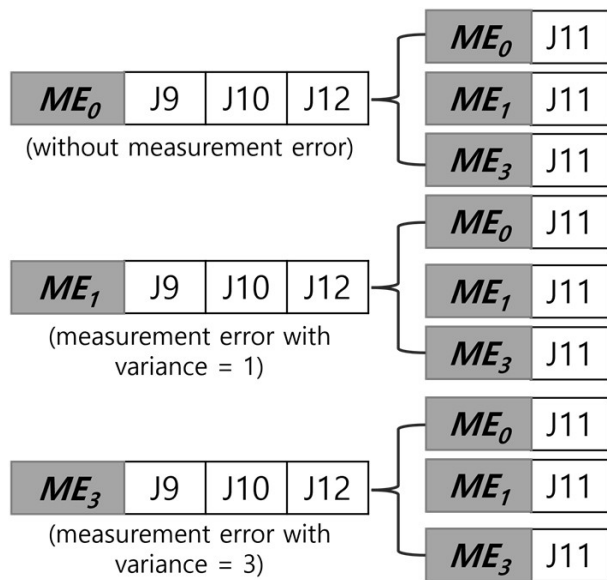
| $ME_0$ | J9 | J10 | J12 |
|---|---|---|---|

(without measurement error)

| $ME_0$ | J11 |
|---|---|
| $ME_1$ | J11 |
| $ME_3$ | J11 |

| $ME_1$ | J9 | J10 | J12 |
|---|---|---|---|

(measurement error with variance = 1)

| $ME_0$ | J11 |
|---|---|
| $ME_1$ | J11 |
| $ME_3$ | J11 |

| $ME_3$ | J9 | J10 | J12 |
|---|---|---|---|

(measurement error with variance = 3)

| $ME_0$ | J11 |
|---|---|
| $ME_1$ | J11 |
| $ME_3$ | J11 |